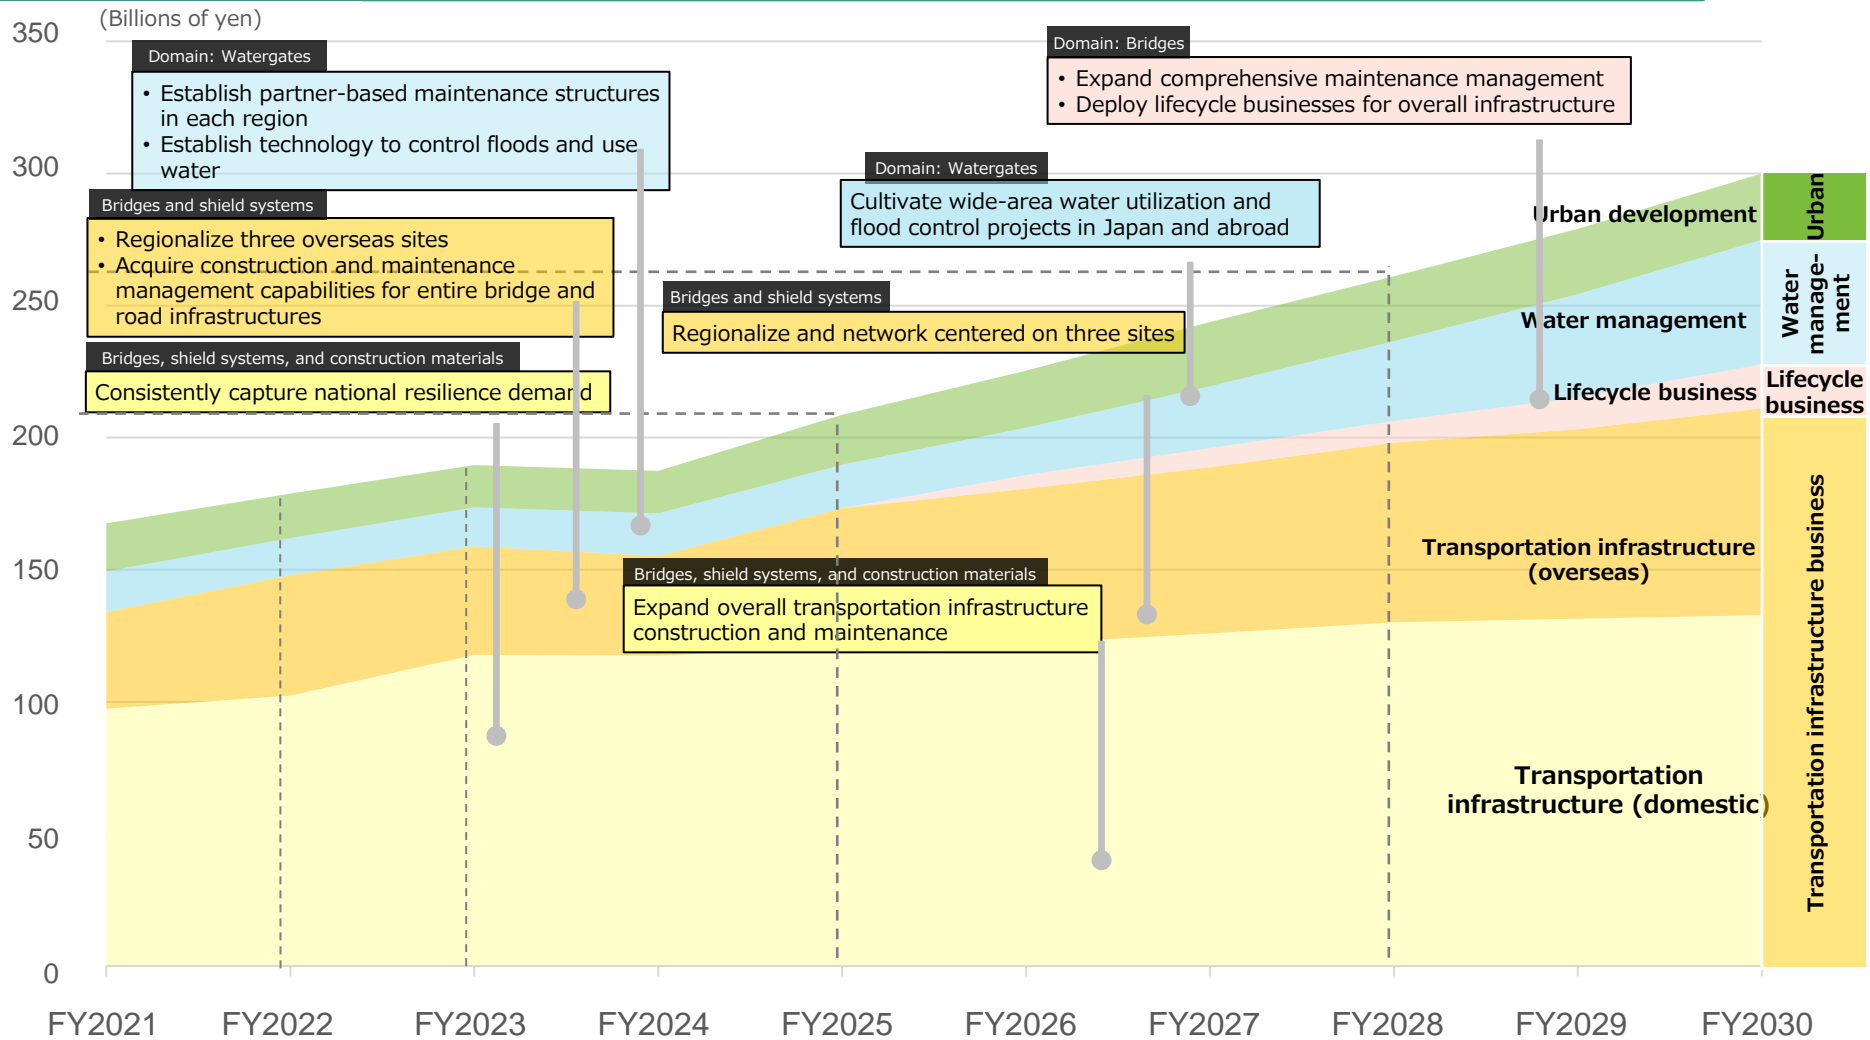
350

(Billions of yen)

Domain: Watergates

• Establish partner-based maintenance structures in each region
• Establish technology to control floods and use water

Domain: Bridges

• Expand comprehensive maintenance management
• Deploy lifecycle businesses for overall infrastructure

300

Domain: Watergates

Cultivate wide-area water utilization and flood control projects in Japan and abroad

Bridges and shield systems

• Regionalize three overseas sites
• Acquire construction and maintenance management capabilities for entire bridge and road infrastructures

250

Bridges and shield systems

Regionalize and network centered on three sites

Bridges, shield systems, and construction materials

Consistently capture national resilience demand

200

Urban development

Water management

Lifecycle business

Urban

Water manage-ment

Lifecycle business

150

Bridges, shield systems, and construction materials

Expand overall transportation infrastructure construction and maintenance

Transportation infrastructure (overseas)

100

Transportation infrastructure (domestic)

Transportation infrastructure business

50

0

FY2021 FY2022 FY2023 FY2024 FY2025 FY2026 FY2027 FY2028 FY2029 FY2030